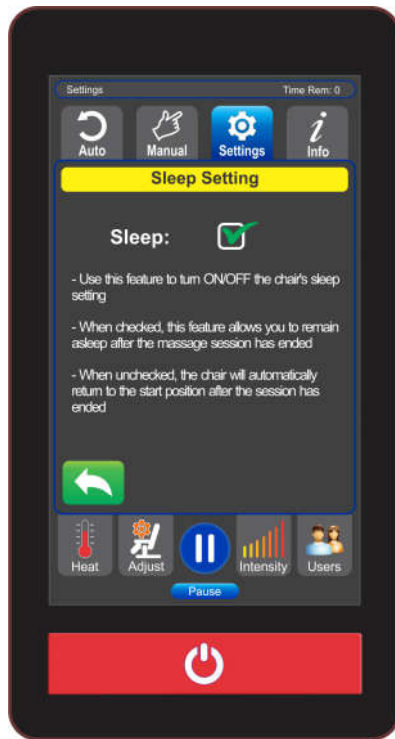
Settings

Time Rem: 0

Auto

Manual

Settings

Info

Sleep Setting

Sleep:

- Use this feature to turn ON/OFF the chair's sleep setting

- When checked, this feature allows you to remain asleep after the massage session has ended

- When unchecked, the chair will automatically return to the start position after the session has ended

Heat

Adjust

Intensity

Users

Pause